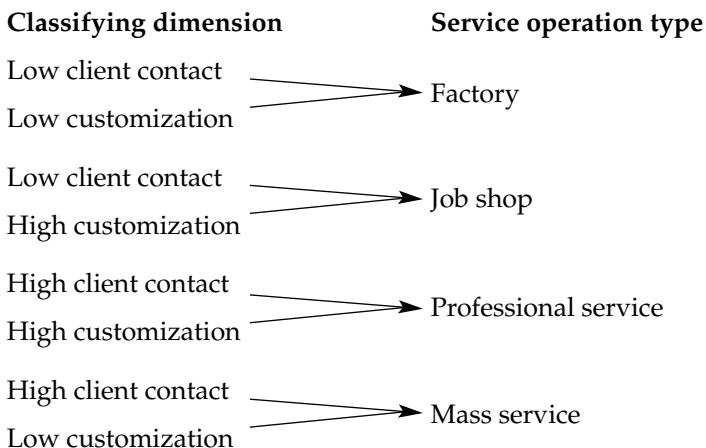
Classifying dimension

Service operation type

Low client contact
Low customization

Factory

Low client contact
High customization

Job shop

High client contact
High customization

Professional service

High client contact
Low customization

Mass service